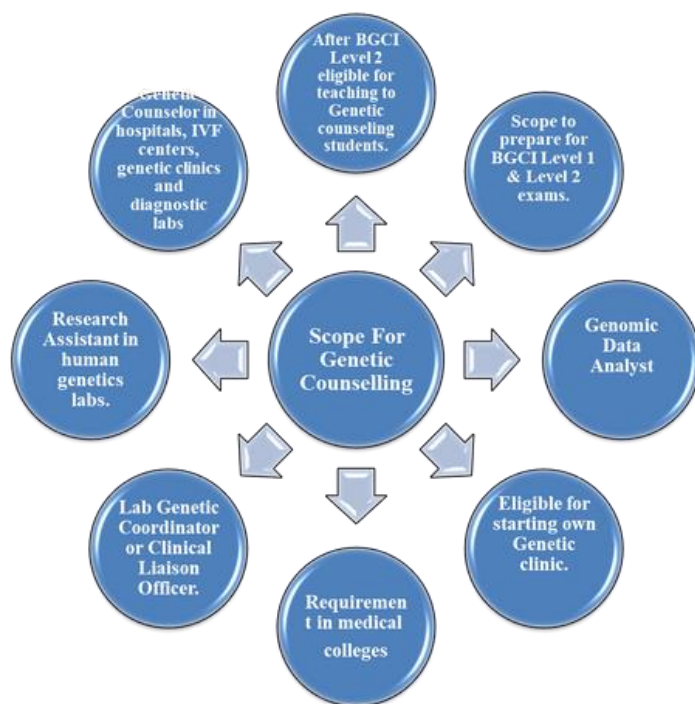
Scope For Genetic Counselling

After BGCI Level 2 eligible for teaching to Genetic counseling students.

Scope to prepare for BGCI Level 1 & Level 2 exams.

Genomic Data Analyst

Eligible for starting own Genetic clinic.

Requiremen t in medical colleges

Lab Genetic Coordinator or Clinical Liaison Officer.

Research Assistant in human genetics labs.

Genetic Counselor in hospitals, IVF centers, genetic clinics and diagnostic labs